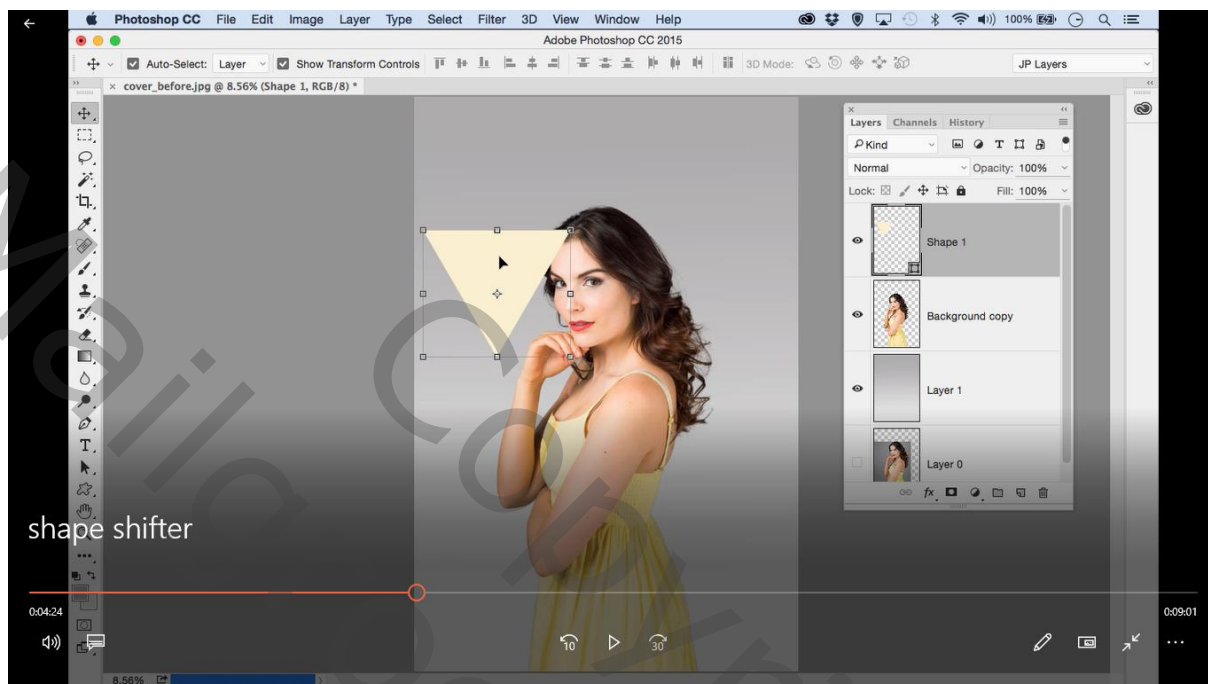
Photoshop CC File Edit Image Layer Type Select Filter 3D View Window Help

100%

Adobe Photoshop CC 2015

Auto-Select: Layer Show Transform Controls 3D Mode: JP Layers

cover_before.jpg @ 8.56% (Shape 1, RGB/8) *

Layers Channels History

Kind

Normal Opacity: 100%

Lock: Fill: 100%

Shape 1

Background copy

Layer 1

Layer 0

shape shifter

0:04:24

0:09:01

10 30

8.56%